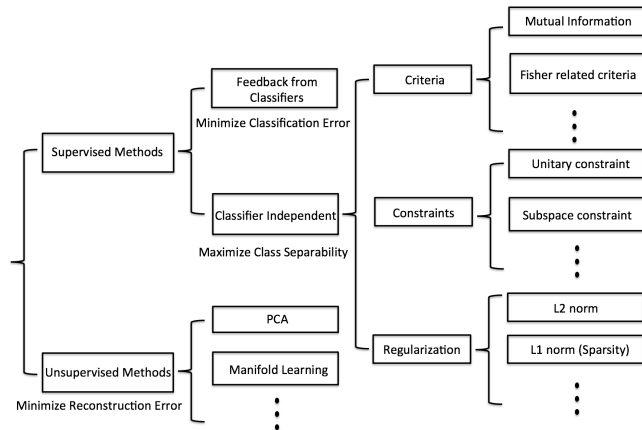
Mutual Information

Fisher related criteria

Criteria

Feedback from Classifiers

Minimize Classification Error

Supervised Methods

Unitary constraint

Classifier Independent

Constraints

Subspace constraint

Maximize Class Separability

L2 norm

PCA

Regularization

L1 norm (Sparsity)

Unsupervised Methods

Manifold Learning

Minimize Reconstruction Error